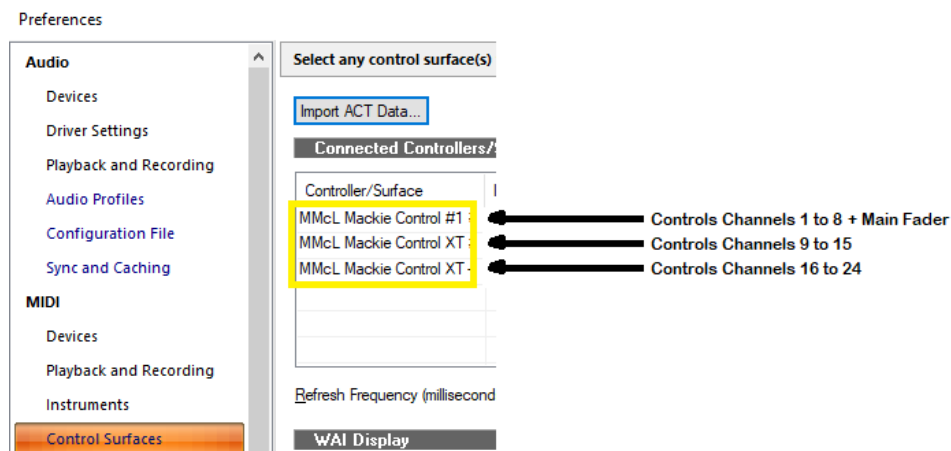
Preferences

Audio
Devices
Driver Settings
Playback and Recording
Audio Profiles
Configuration File
Sync and Caching
MIDI
Devices
Playback and Recording
Instruments
Control Surfaces

Select any control surface(s)

Import ACT Data...

Connected Controllers/S

| Controller/Surface |
|---|
| MMcL Mackie Control #1 |
| MMcL Mackie Control XT |
| MMcL Mackie Control XT |

Controls Channels 1 to 8 + Main Fader
Controls Channels 9 to 15
Controls Channels 16 to 24

Refresh Frequency (millisecond

WAI Display